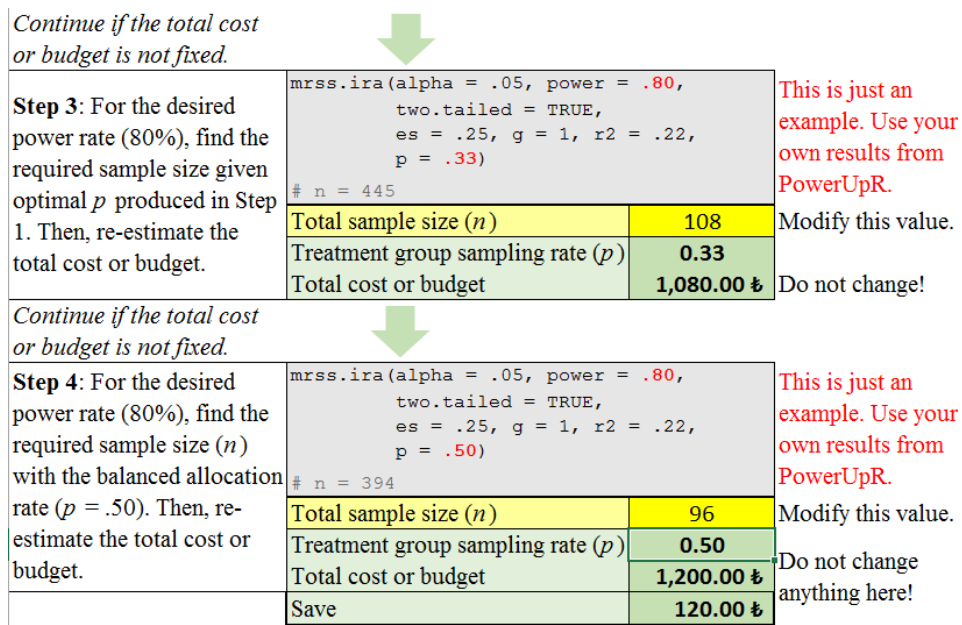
Continue if the total cost or budget is not fixed.

Step 3: For the desired power rate (80%), find the required sample size given optimal $p$ produced in Step 1. Then, re-estimate the total cost or budget.

mrss.ira(alpha = .05, power = .80,
two.tailed = TRUE,
es = .25, g = 1, r2 = .22,
p = .33)
# n = 445

| Total sample size ($n$) | 108 |
|---|---|
| Treatment group sampling rate ($p$) | 0.33 |
| Total cost or budget | 1,080.00 ₺ |

This is just an example. Use your own results from PowerUpR.

Modify this value.

Do not change!

Continue if the total cost or budget is not fixed.

Step 4: For the desired power rate (80%), find the required sample size ($n$) with the balanced allocation rate ($p$ = .50). Then, re-estimate the total cost or budget.

mrss.ira(alpha = .05, power = .80,
two.tailed = TRUE,
es = .25, g = 1, r2 = .22,
p = .50)
# n = 394

| Total sample size ($n$) | 96 |
|---|---|
| Treatment group sampling rate ($p$) | 0.50 |
| Total cost or budget | 1,200.00 ₺ |
| Save | 120.00 ₺ |

This is just an example. Use your own results from PowerUpR.

Modify this value.

Do not change anything here!